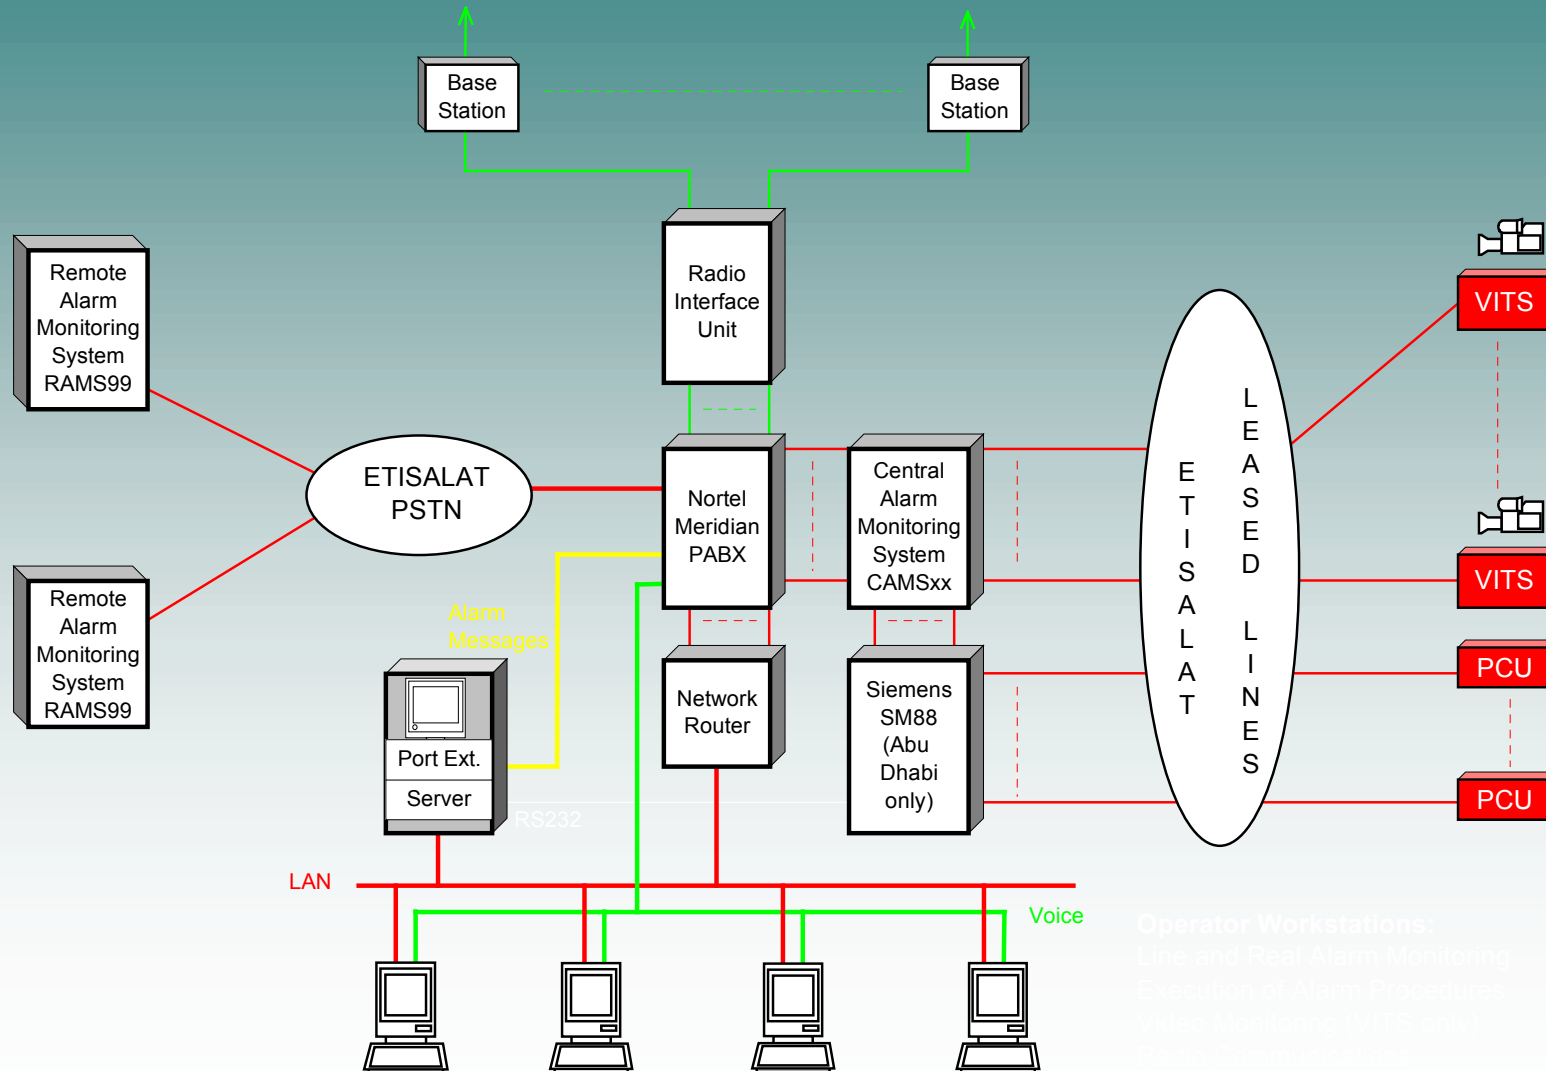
Base Station

Base Station

Radio Interface Unit

Remote Alarm Monitoring System RAMS99

ETISALAT PSTN

Nortel Meridian PABX

Central Alarm Monitoring System CAMSxx

ETISALAT

LEASED LINES

VITS

VITS

PCU

PCU

Remote Alarm Monitoring System RAMS99

Alarm Messages

Port Ext. Server

RS232

Network Router

Siemens SM88 (Abu Dhabi only)

LAN

Voice

Operator Workstations:
Line and Real Alarm Monitoring
Execution of Alarm Procedures
Video Monitoring (VITS only)
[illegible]